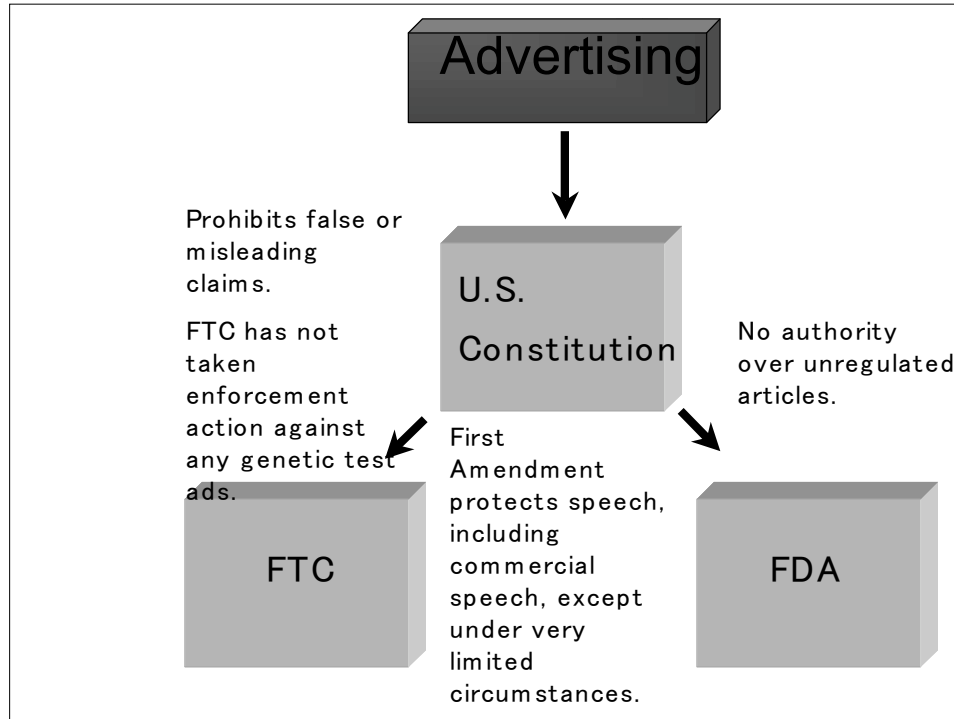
Advertising

Prohibits false or misleading claims.

FTC has not taken enforcement action against any genetic test ads.

U.S. Constitution

No authority over unregulated articles.

First Amendment protects speech, including commercial speech, except under very limited circumstances.

FTC

FDA